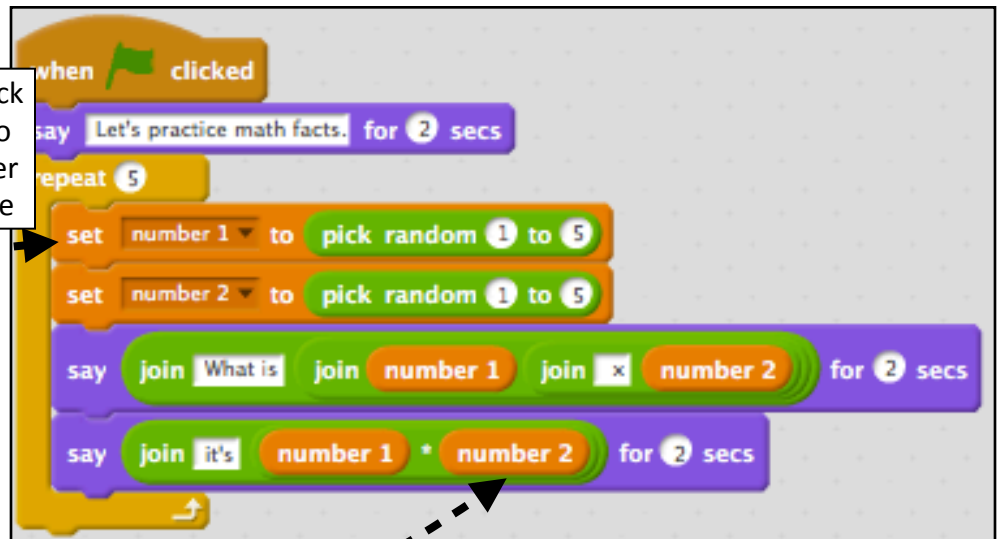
ck
o
er
e

when clicked

say Let's practice math facts. for 2 secs

repeat 5

set number 1 to pick random 1 to 5

set number 2 to pick random 1 to 5

say join What is join number 1 join x number 2 for 2 secs

say join it's number 1 * number 2 for 2 secs